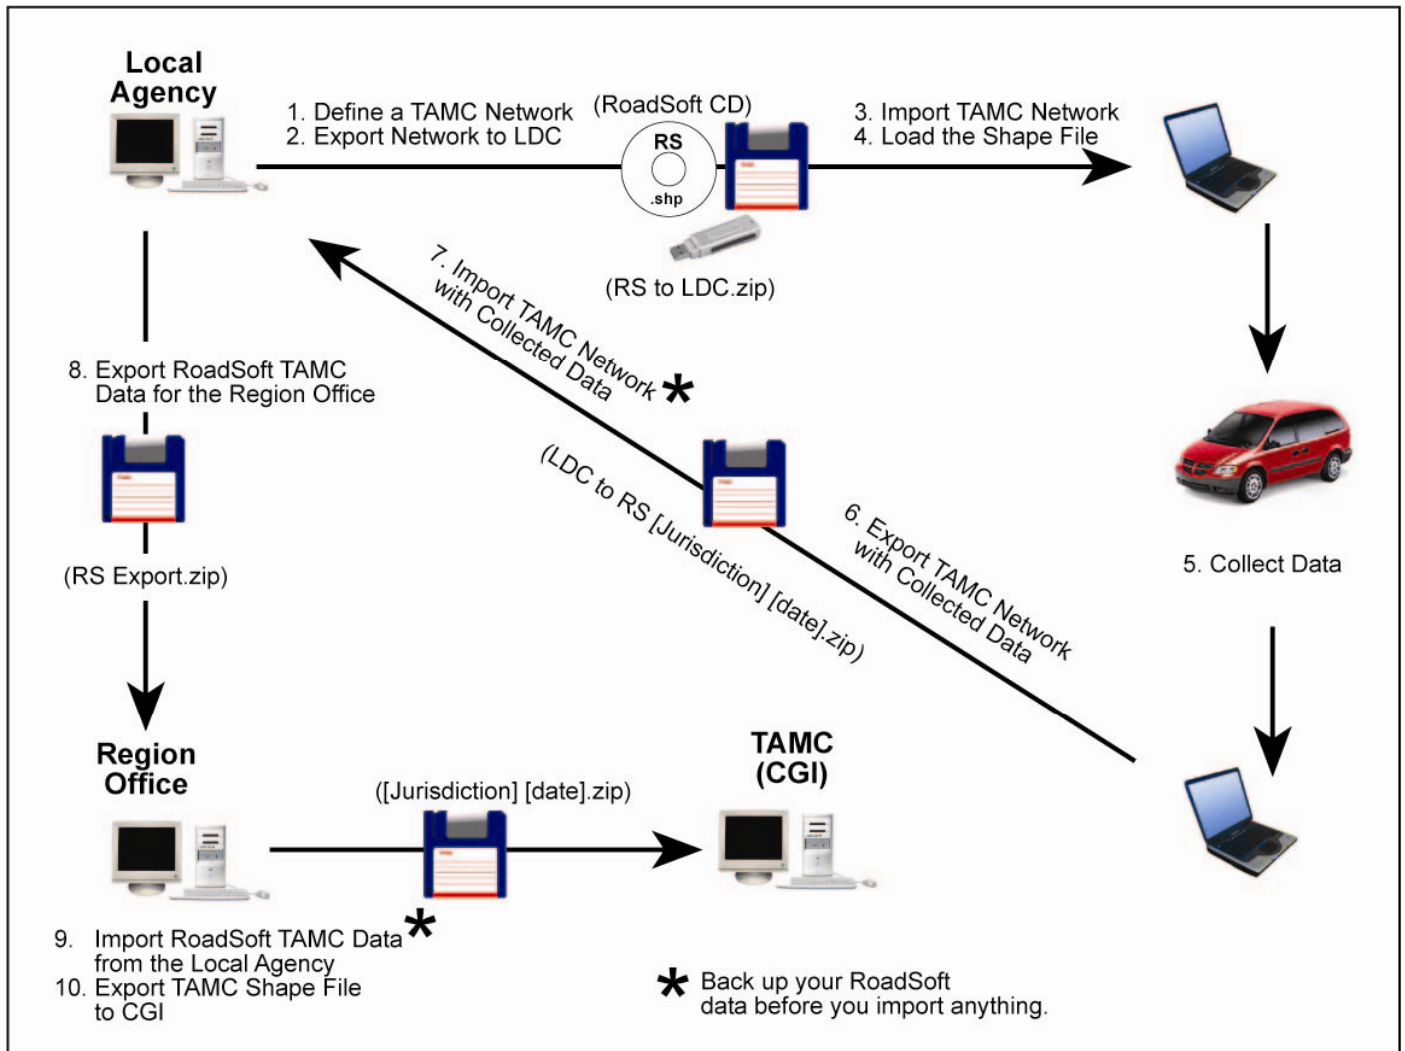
Local Agency

1. Define a TAMC Network
2. Export Network to LDC

(RoadSoft CD)

RS

.shp

3. Import TAMC Network
4. Load the Shape File

(RS to LDC.zip)

7. Import TAMC Network with Collected Data *

8. Export RoadSoft TAMC Data for the Region Office

(RS Export.zip)

(LDC to RS [Jurisdiction] [date].zip)

6. Export TAMC Network with Collected Data

5. Collect Data

Region Office

([Jurisdiction] [date].zip)

TAMC (CGI)

9. Import RoadSoft TAMC Data from the Local Agency *
10. Export TAMC Shape File to CGI

* Back up your RoadSoft data before you import anything.